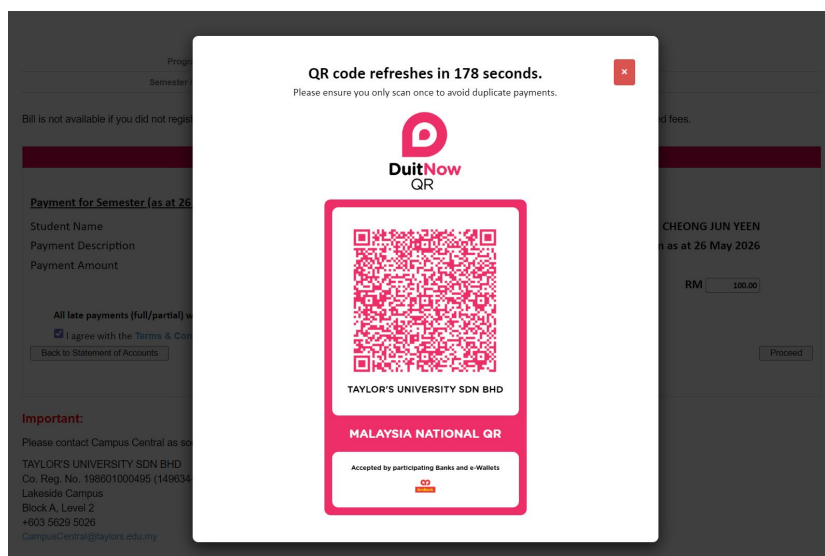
Progr

Semester

Bill is not available if you did not regist

d fees.

Payment for Semester (as at 26

Student Name

CHEONG JUN YEEN

Payment Description

n as at 26 May 2026

Payment Amount

RM 100.00

All late payments (full/partial) w

I agree with the Terms & Con

Back to Statement of Accounts

Proceed

Important:

Please contact Campus Central as so

TAYLOR'S UNIVERSITY SDN BHD
Co. Reg. No. 198601000495 (149634
Lakeside Campus
Block A, Level 2
+603 5629 5026
CampusCentral@taylors.edu.my

QR code refreshes in 178 seconds.

Please ensure you only scan once to avoid duplicate payments.

×

DuitNow QR

TAYLOR'S UNIVERSITY SDN BHD

MALAYSIA NATIONAL QR

Accepted by participating Banks and e-Wallets

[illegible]